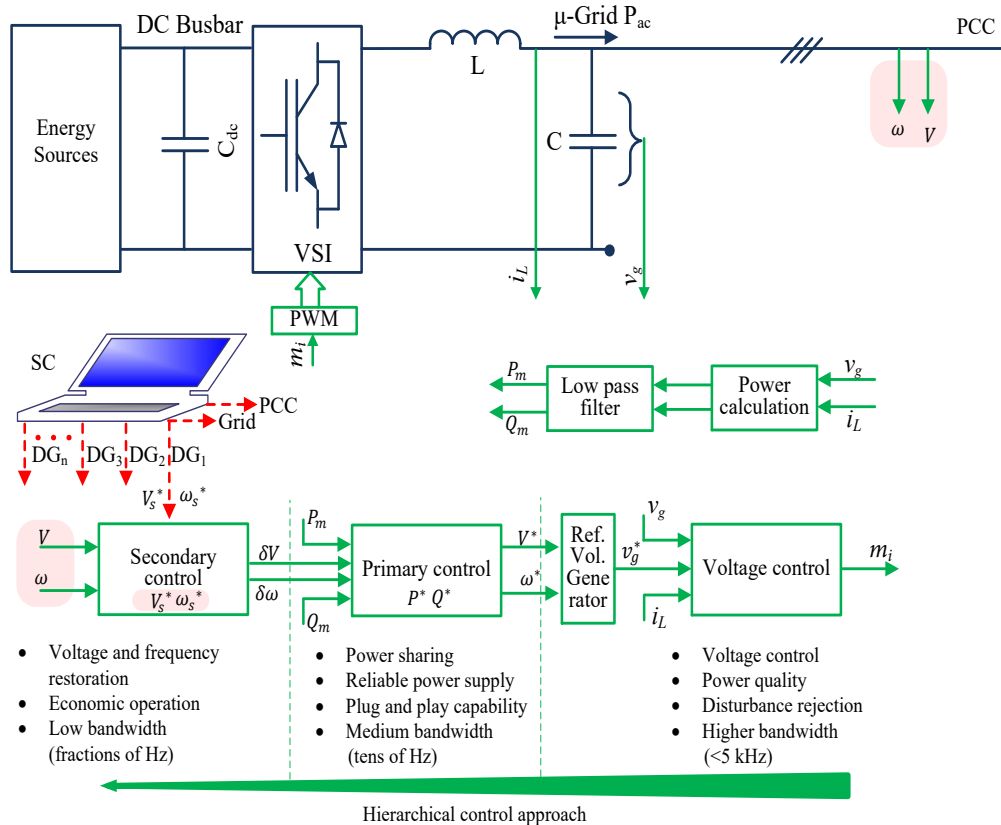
DC Busbar

μ-Grid $P_{ac}$

PCC

Energy Sources

$C_{dc}$

L

C

$\omega$ $V$

VSI

$i_L$

$v_g$

PWM

$m_i$

SC

PCC

Grid

$DG_n$ $DG_3$ $DG_2$ $DG_1$

$V_s^*$ $\omega_s^*$

$P_m$

$Q_m$

Low pass filter

Power calculation

$v_g$

$i_L$

$V$

$\omega$

Secondary control

$V_s^*$ $\omega_s^*$

$\delta V$

$\delta \omega$

$P_m$

$Q_m$

Primary control

$P^*$ $Q^*$

$V^*$

$\omega^*$

Ref. Vol. Generator

$v_g^*$

$v_g$

$i_L$

Voltage control

$m_i$

• Voltage and frequency restoration
• Economic operation
• Low bandwidth (fractions of Hz)

• Power sharing
• Reliable power supply
• Plug and play capability
• Medium bandwidth (tens of Hz)

• Voltage control
• Power quality
• Disturbance rejection
• Higher bandwidth (<5 kHz)

Hierarchical control approach